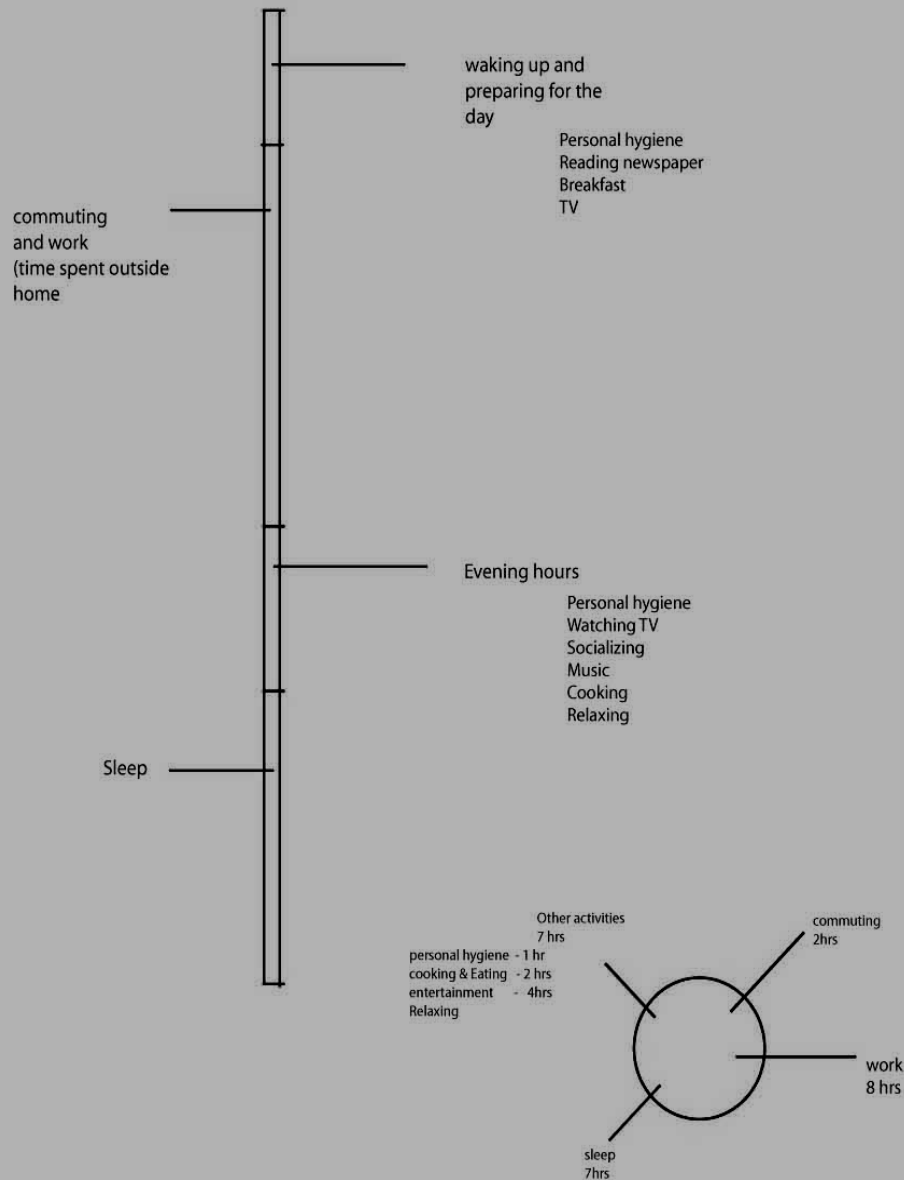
waking up and preparing for the day

Personal hygiene
Reading newspaper
Breakfast
TV

commuting and work (time spent outside home

Evening hours

Personal hygiene
Watching TV
Socializing
Music
Cooking
Relaxing

Sleep

Other activities
7 hrs
personal hygiene - 1 hr
cooking & Eating - 2 hrs
entertainment - 4hrs
Relaxing

commuting
2hrs

work
8 hrs

sleep
7hrs